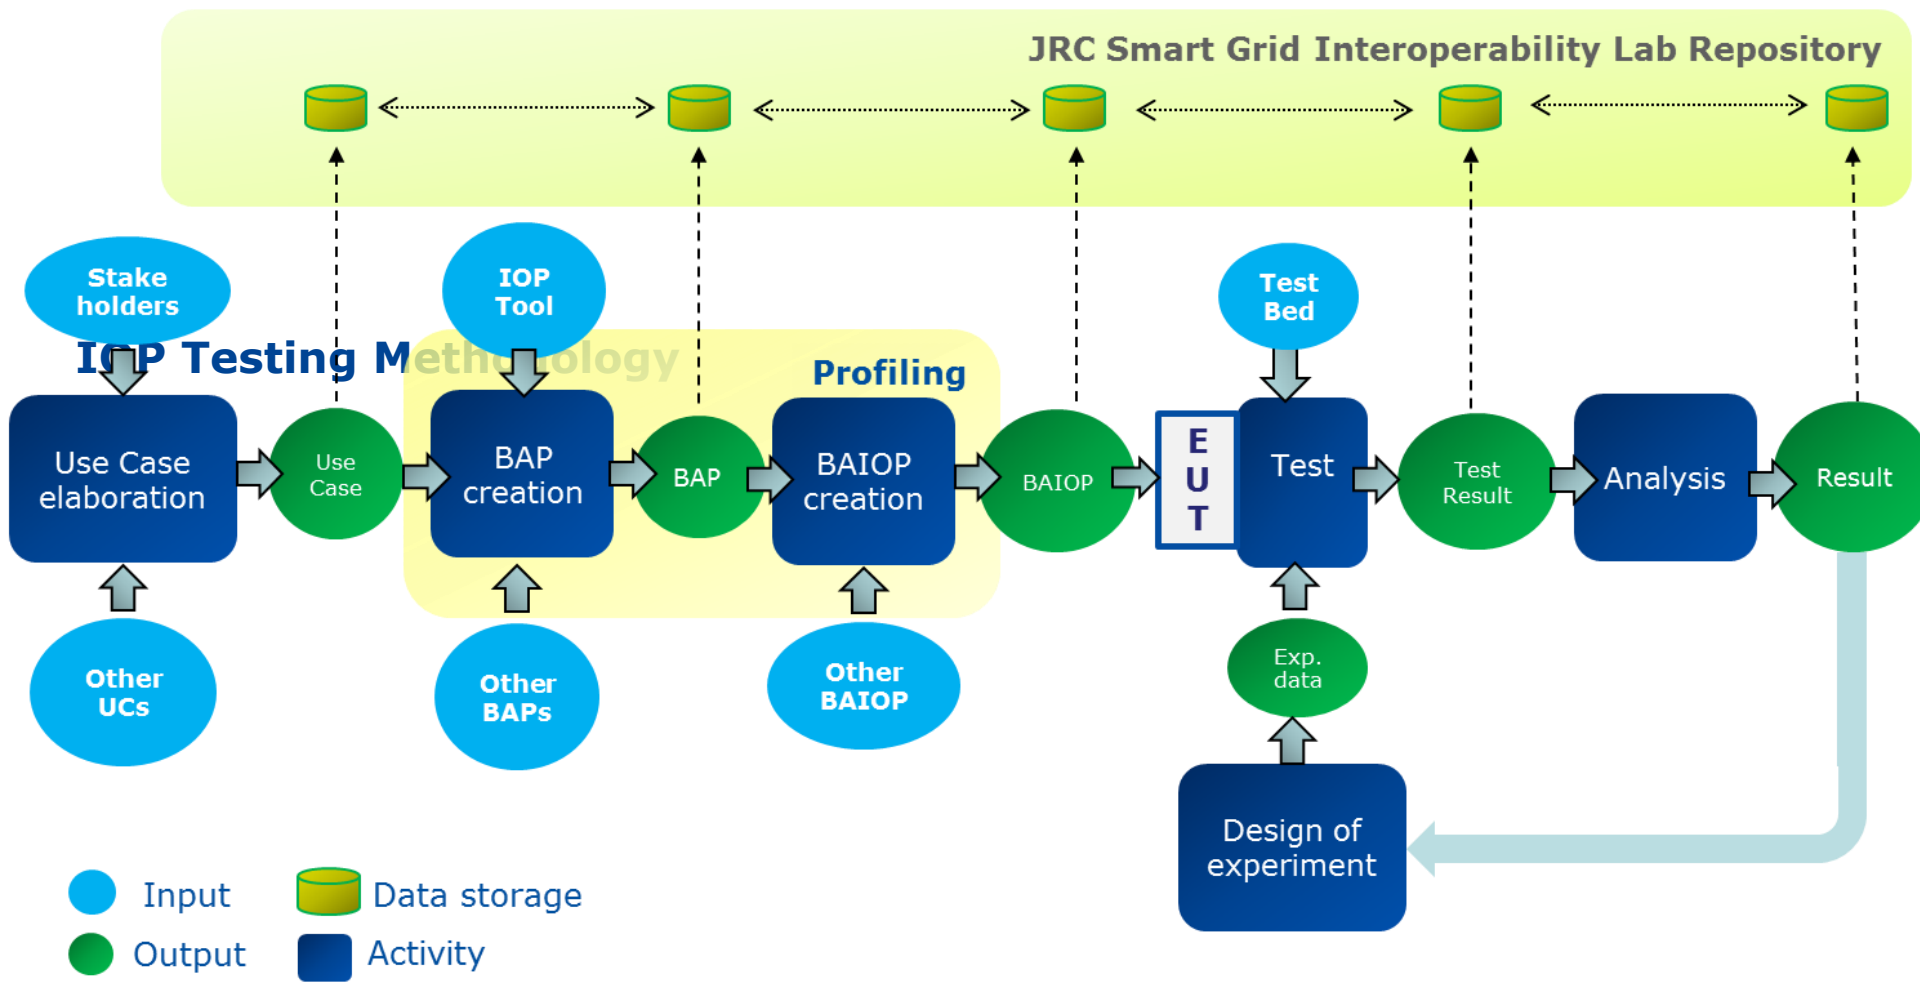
JRC Smart Grid Interoperability Lab Repository

Stake holders

IOP Tool

I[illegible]P Testing Meth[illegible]ology

Profiling

Test Bed

Use Case elaboration

Use Case

BAP creation

BAP

BAIOP creation

BAIOP

E U T

Test

Test Result

Analysis

Result

Other UCs

Other BAPs

Other BAIOP

Exp. data

Design of experiment

Input

Output

Data storage

Activity